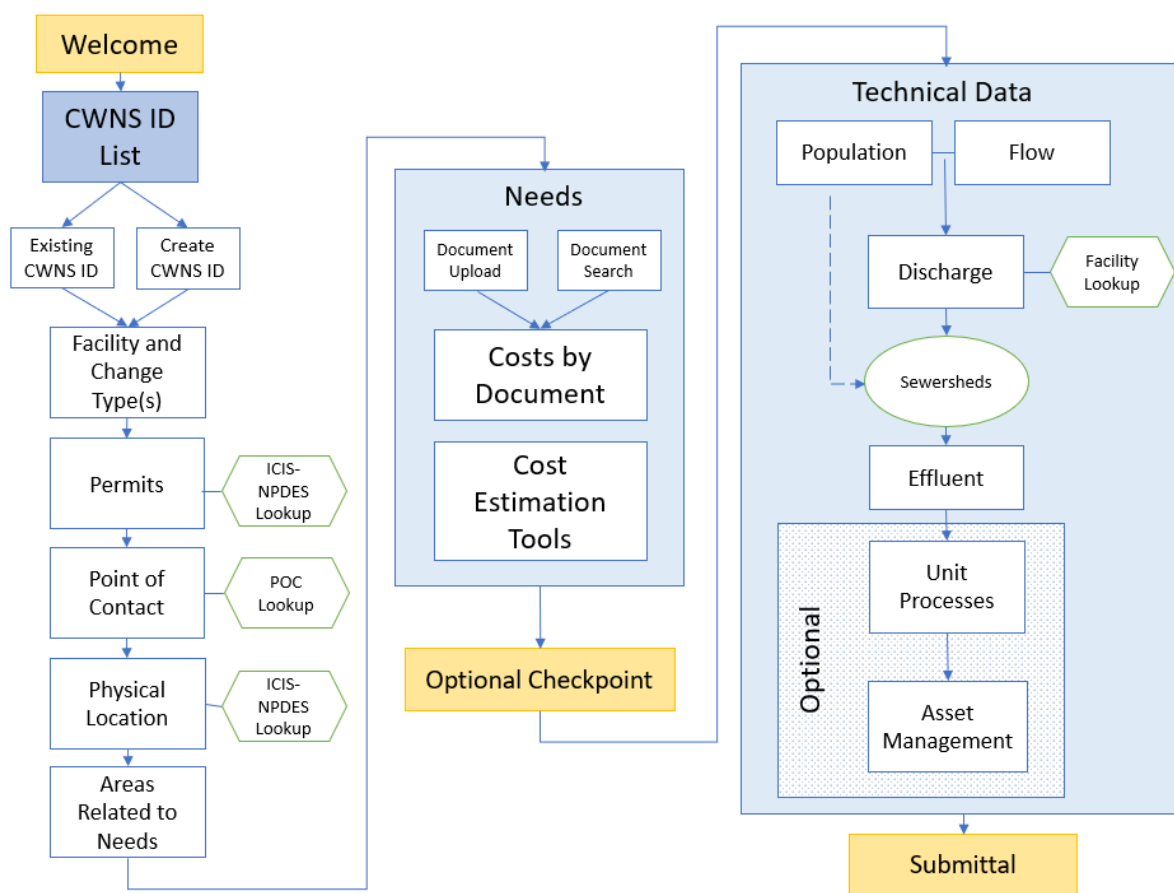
Welcome

CWNS ID List

Existing CWNS ID

Create CWNS ID

Facility and Change Type(s)

Permits

ICIS-NPDES Lookup

Point of Contact

POC Lookup

Physical Location

ICIS-NPDES Lookup

Areas Related to Needs

Needs

Document Upload

Document Search

Costs by Document

Cost Estimation Tools

Optional Checkpoint

Technical Data

Population

Flow

Discharge

Facility Lookup

Sewersheds

Effluent

Optional

Unit Processes

Asset Management

Submittal